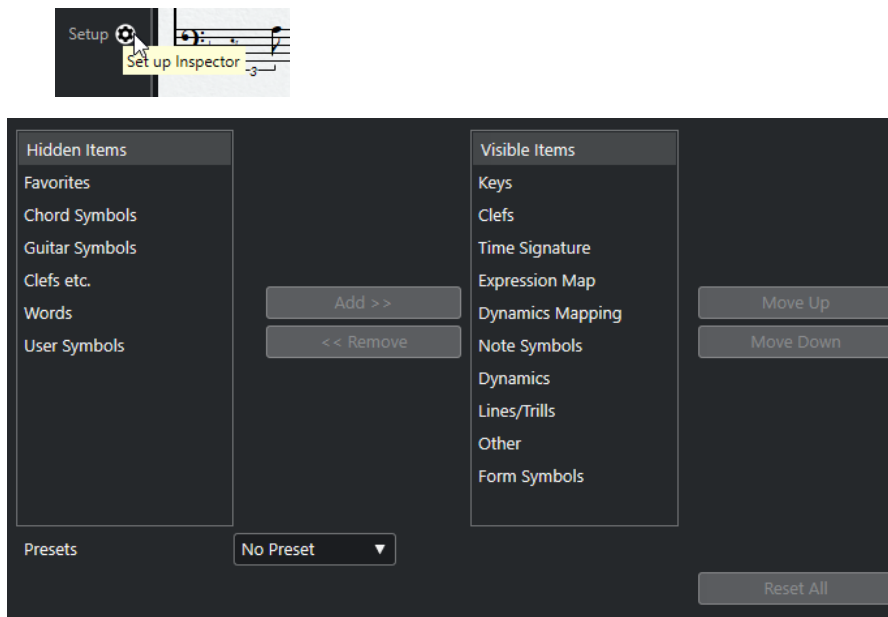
Setup
Set up Inspector
3

Hidden Items
Favorites
Chord Symbols
Guitar Symbols
Clefs etc.
Words
User Symbols

Add >>
<< Remove

Visible Items
Keys
Clefs
Time Signature
Expression Map
Dynamics Mapping
Note Symbols
Dynamics
Lines/Trills
Other
Form Symbols

Move Up
Move Down

Presets
No Preset

Reset All